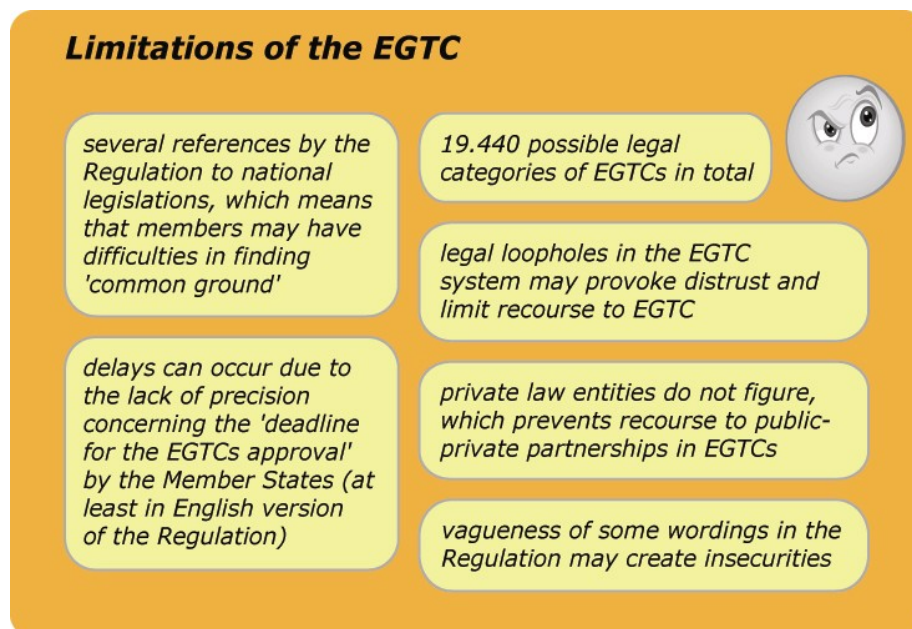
Limitations of the EGTC

several references by the Regulation to national legislations, which means that members may have difficulties in finding 'common ground'

delays can occur due to the lack of precision concerning the 'deadline for the EGTCs approval' by the Member States (at least in English version of the Regulation)

19.440 possible legal categories of EGTCs in total

legal loopholes in the EGTC system may provoke distrust and limit recourse to EGTC

private law entities do not figure, which prevents recourse to public-private partnerships in EGTCs

vagueness of some wordings in the Regulation may create insecurities